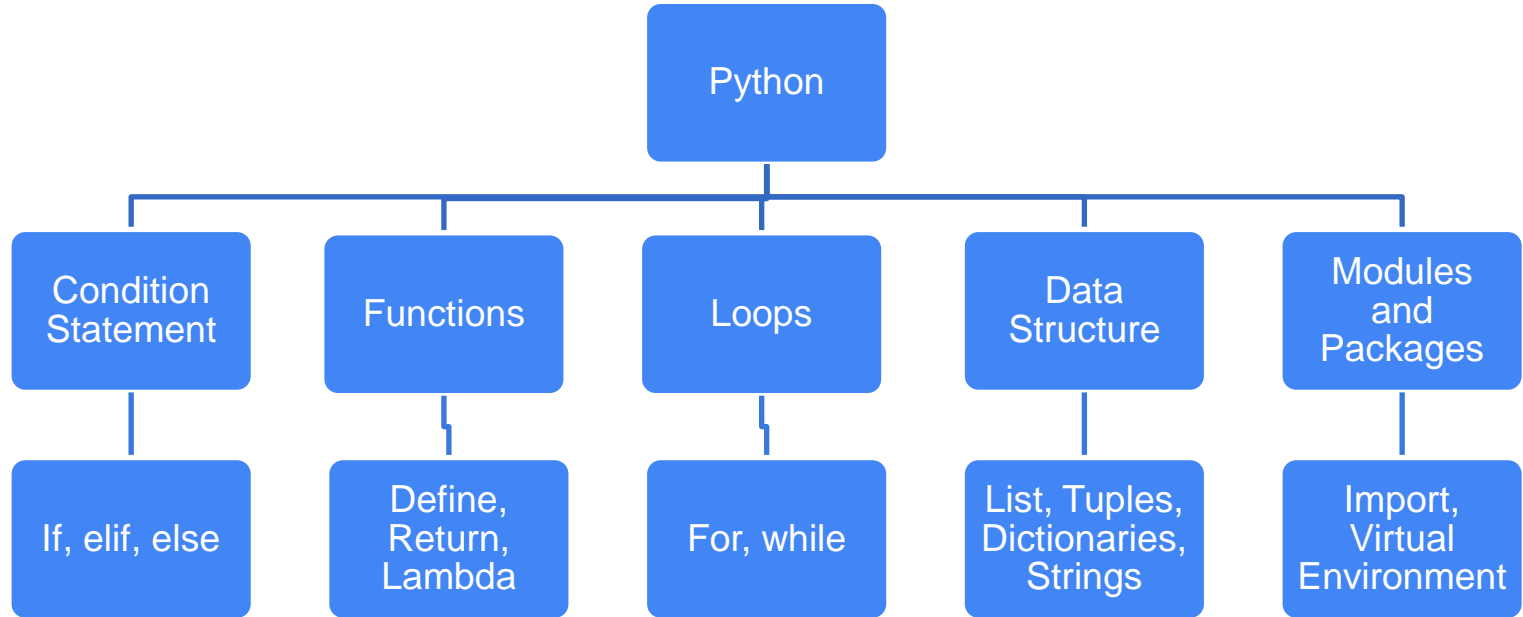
Python

Condition Statement

If, elif, else

Functions

Define, Return, Lambda

Loops

For, while

Data Structure

List, Tuples, Dictionaries, Strings

Modules and Packages

Import, Virtual Environment